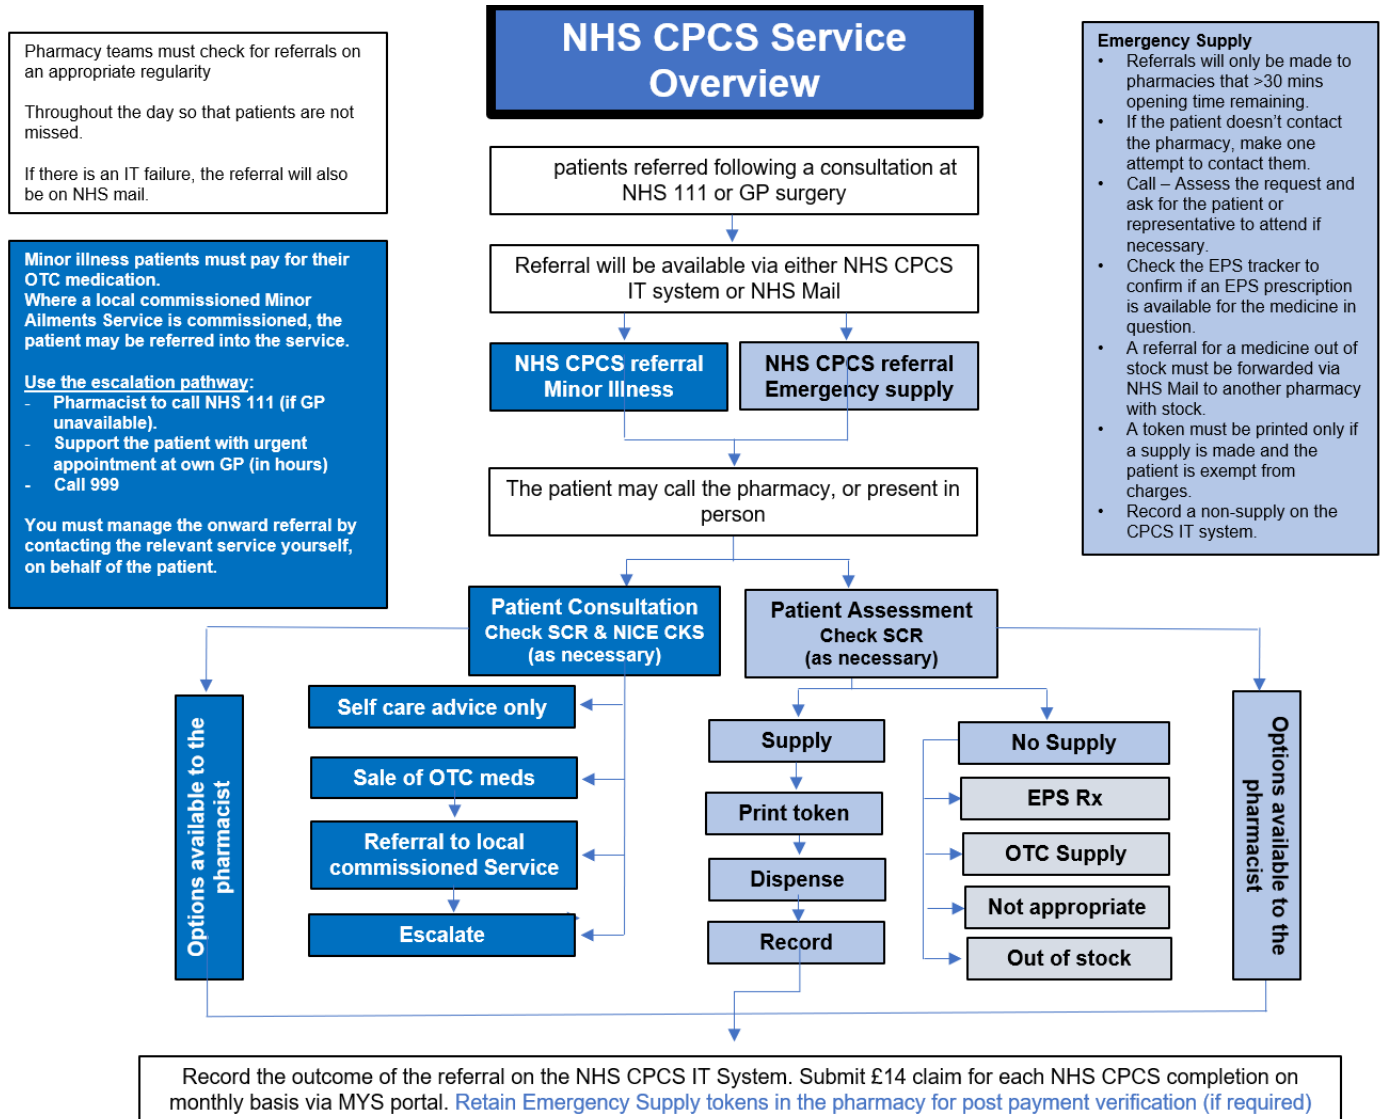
Pharmacy teams must check for referrals on an appropriate regularity

Throughout the day so that patients are not missed.

If there is an IT failure, the referral will also be on NHS mail.

NHS CPCS Service Overview

Emergency Supply
• Referrals will only be made to pharmacies that >30 mins opening time remaining.
• If the patient doesn't contact the pharmacy, make one attempt to contact them.
• Call – Assess the request and ask for the patient or representative to attend if necessary.
• Check the EPS tracker to confirm if an EPS prescription is available for the medicine in question.
• A referral for a medicine out of stock must be forwarded via NHS Mail to another pharmacy with stock.
• A token must be printed only if a supply is made and the patient is exempt from charges.
• Record a non-supply on the CPCS IT system.

patients referred following a consultation at NHS 111 or GP surgery

Referral will be available via either NHS CPCS IT system or NHS Mail

Minor illness patients must pay for their OTC medication.
Where a local commissioned Minor Ailments Service is commissioned, the patient may be referred into the service.

Use the escalation pathway:
- Pharmacist to call NHS 111 (if GP unavailable).
- Support the patient with urgent appointment at own GP (in hours)
- Call 999

You must manage the onward referral by contacting the relevant service yourself, on behalf of the patient.

NHS CPCS referral Minor Illness

NHS CPCS referral Emergency supply

The patient may call the pharmacy, or present in person

Patient Consultation
Check SCR & NICE CKS
(as necessary)

Patient Assessment
Check SCR
(as necessary)

Options available to the pharmacist

Self care advice only

Sale of OTC meds

Referral to local commissioned Service

Escalate

Supply

Print token

Dispense

Record

No Supply

EPS Rx

OTC Supply

Not appropriate

Out of stock

Options available to the pharmacist

Record the outcome of the referral on the NHS CPCS IT System. Submit £14 claim for each NHS CPCS completion on monthly basis via MYS portal. Retain Emergency Supply tokens in the pharmacy for post payment verification (if required)